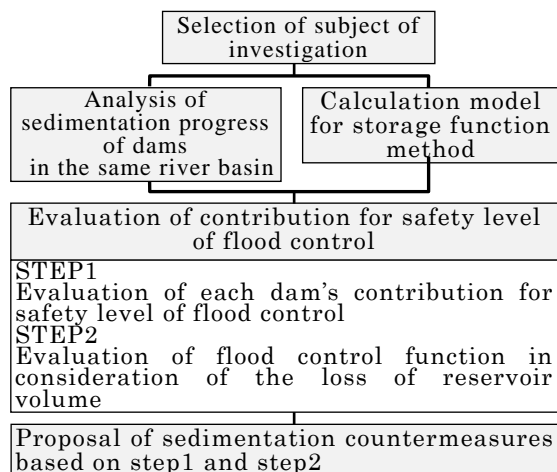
Selection of subject of investigation

Analysis of sedimentation progress of dams in the same river basin

Calculation model for storage function method

Evaluation of contribution for safety level of flood control

STEP1
Evaluation of each dam's contribution for safety level of flood control
STEP2
Evaluation of flood control function in consideration of the loss of reservoir volume

Proposal of sedimentation countermeasures based on step1 and step2